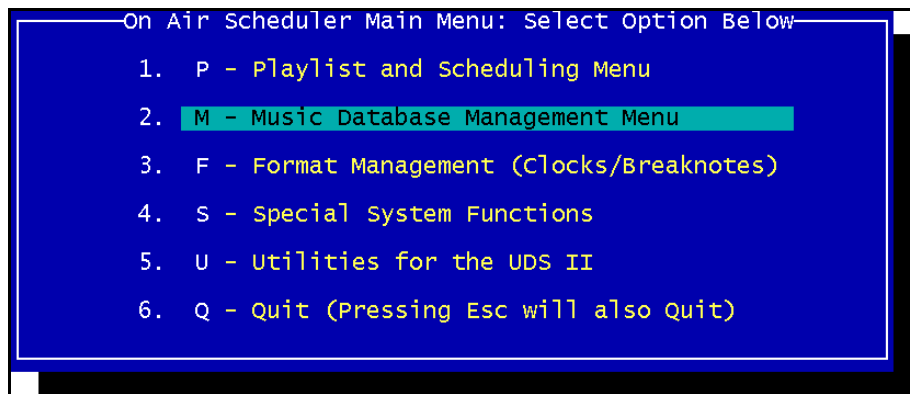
On Air Scheduler Main Menu: Select Option Below

1. P - Playlist and Scheduling Menu

2. M - Music Database Management Menu

3. F - Format Management (Clocks/Breaknotes)

4. S - Special System Functions

5. U - Utilities for the UDS II

6. Q - Quit (Pressing Esc will also Quit)